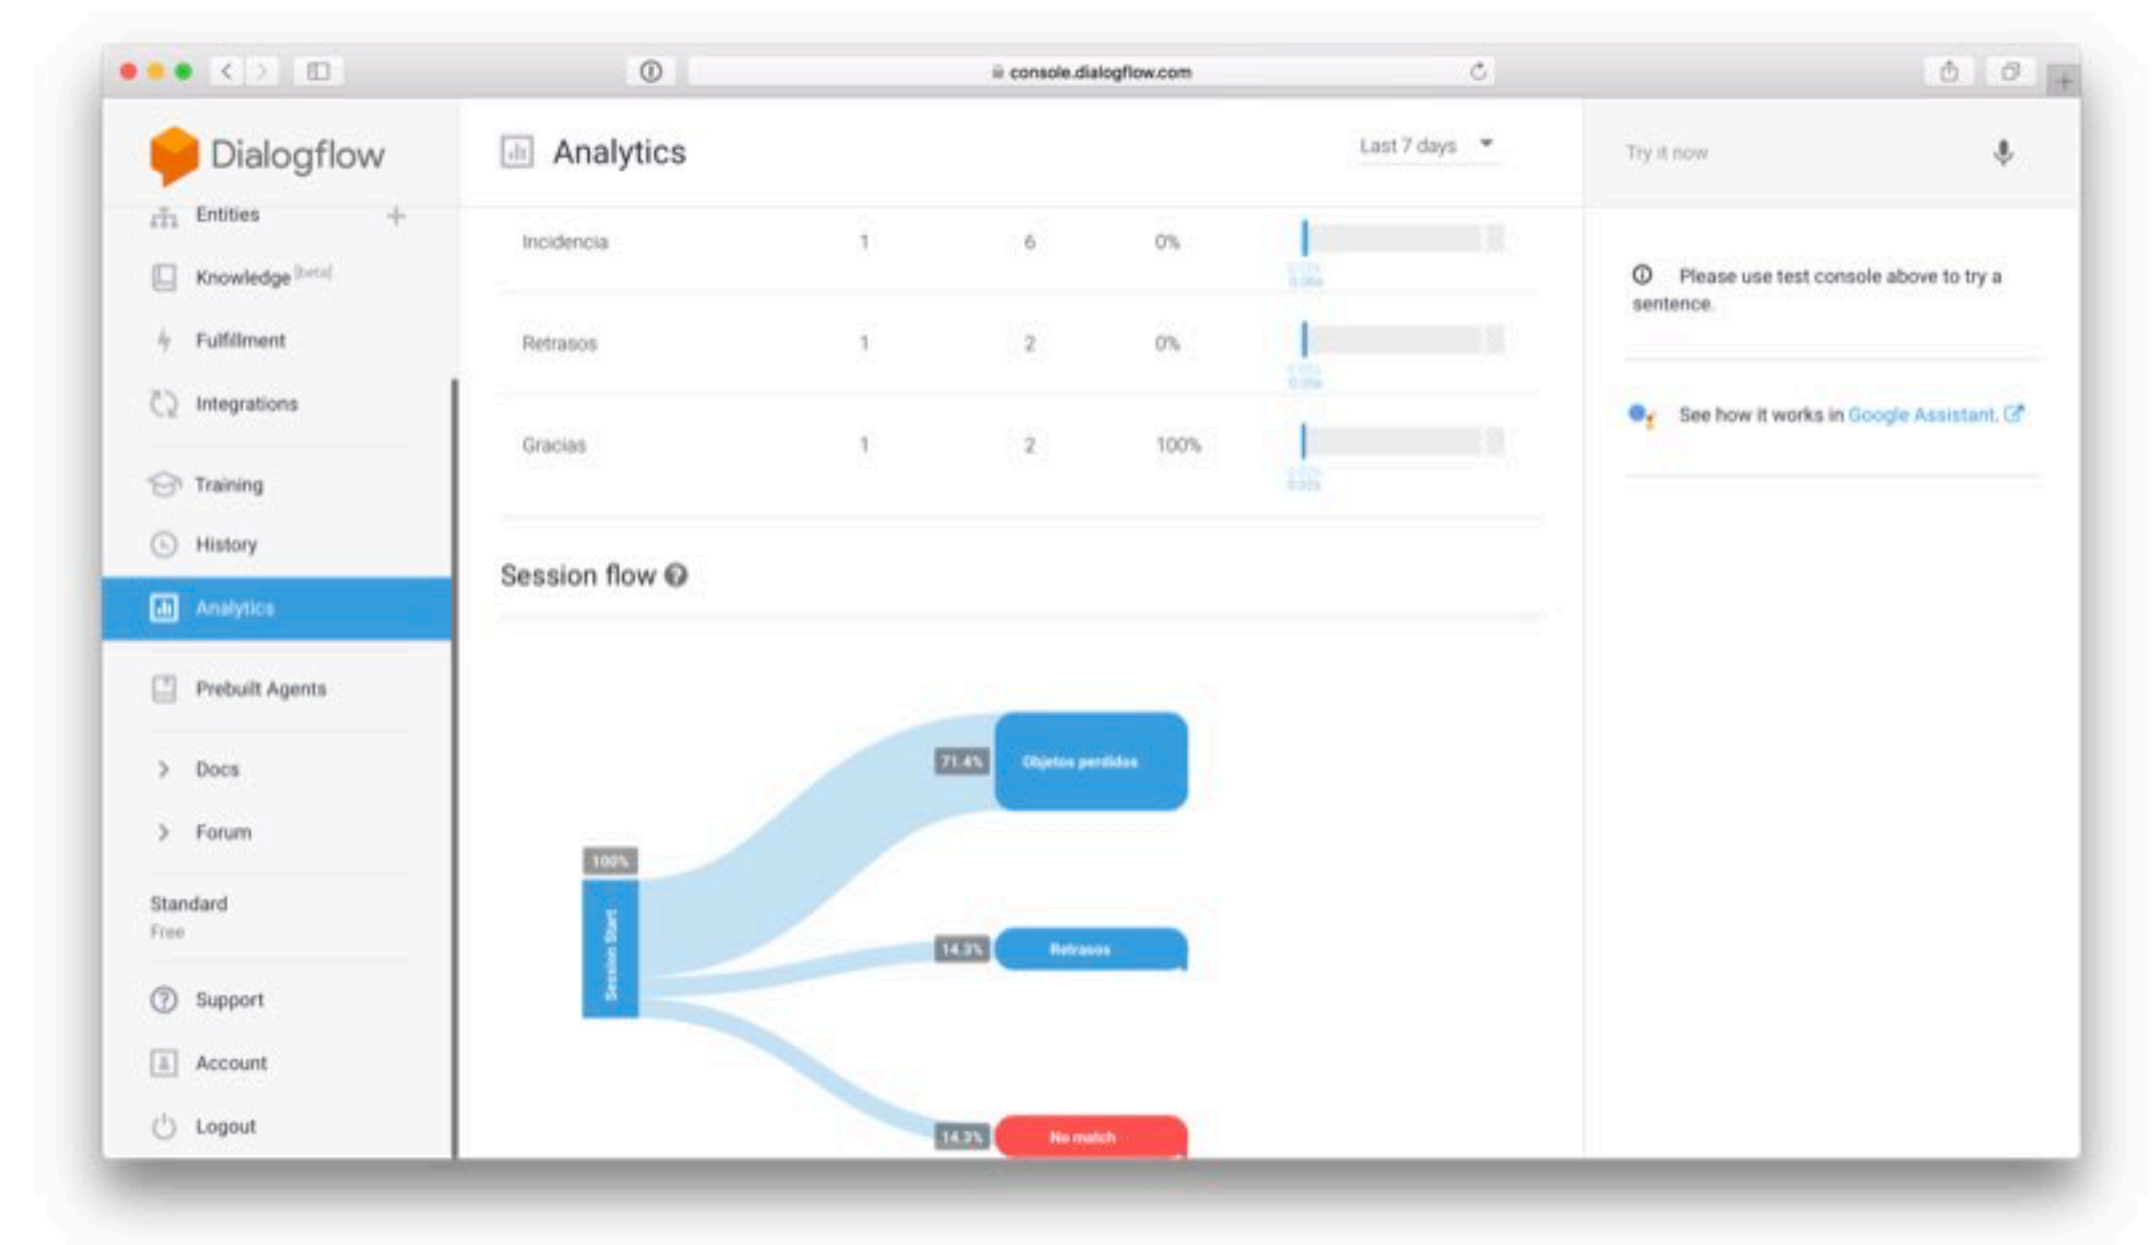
console.dialogflow.com

Dialogflow

Entities

Knowledge [beta]

Fulfillment

Integrations

Training

History

Analytics

Prebuilt Agents

Docs

Forum

Standard
Free

Support

Account

Logout

Analytics

Last 7 days

| Incidencia | 1 | 6 | 0% |
|---|---|---|---|
| Retrasos | 1 | 2 | 0% |
| Gracias | 1 | 2 | 100% |

Session flow

100%

Session Start

71.4%

Objetos perdidos

14.3%

Retrasos

14.3%

No match

Try it now

Please use test console above to try a sentence.

See how it works in Google Assistant.